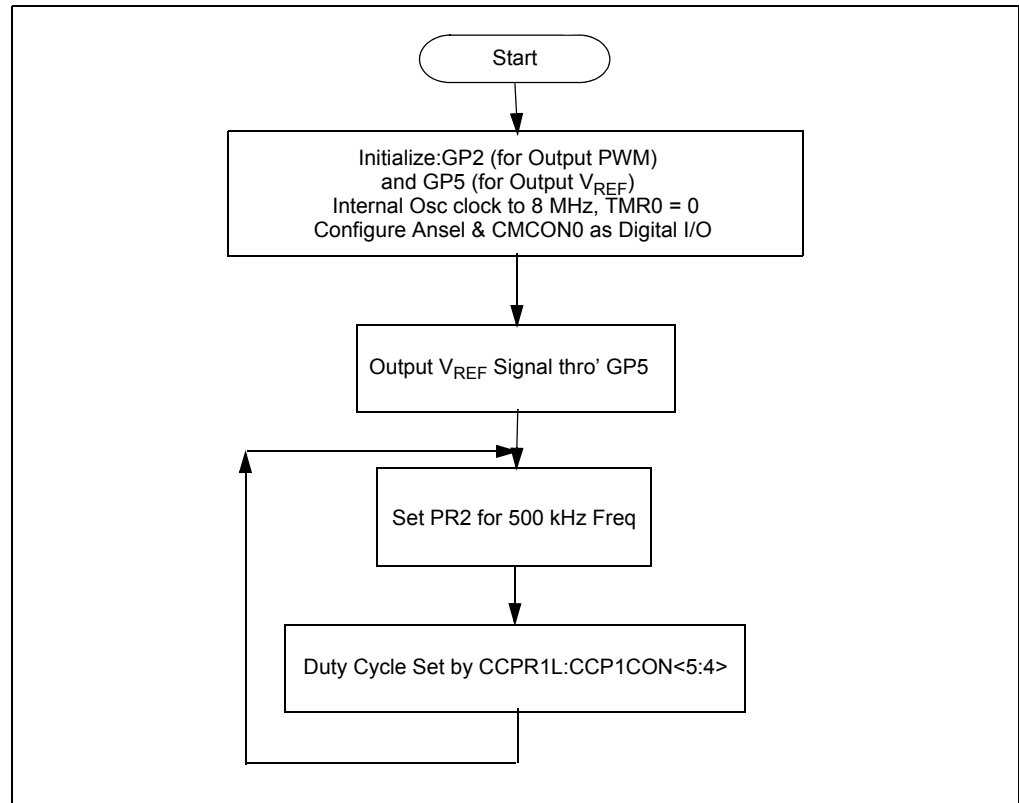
Start

Initialize:GP2 (for Output PWM) and GP5 (for Output $V_{REF}$) Internal Osc clock to 8 MHz, TMR0 = 0 Configure Ansel & CMCON0 as Digital I/O

Output $V_{REF}$ Signal thro' GP5

Set PR2 for 500 kHz Freq

Duty Cycle Set by CCPR1L:CCP1CON<5:4>